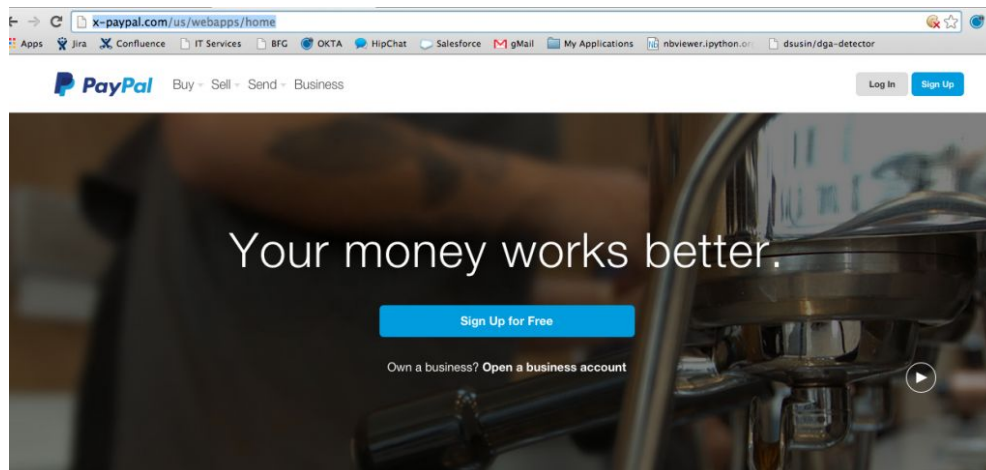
x-paypal.com/us/webapps/home

Apps Jira Confluence IT Services BFG OKTA HipChat Salesforce gMail My Applications nbviewer.ipython.or dsusin/dga-detector

PayPal Buy Sell Send Business

Log In Sign Up

Your money works better.

Sign Up for Free

Own a business? Open a business account